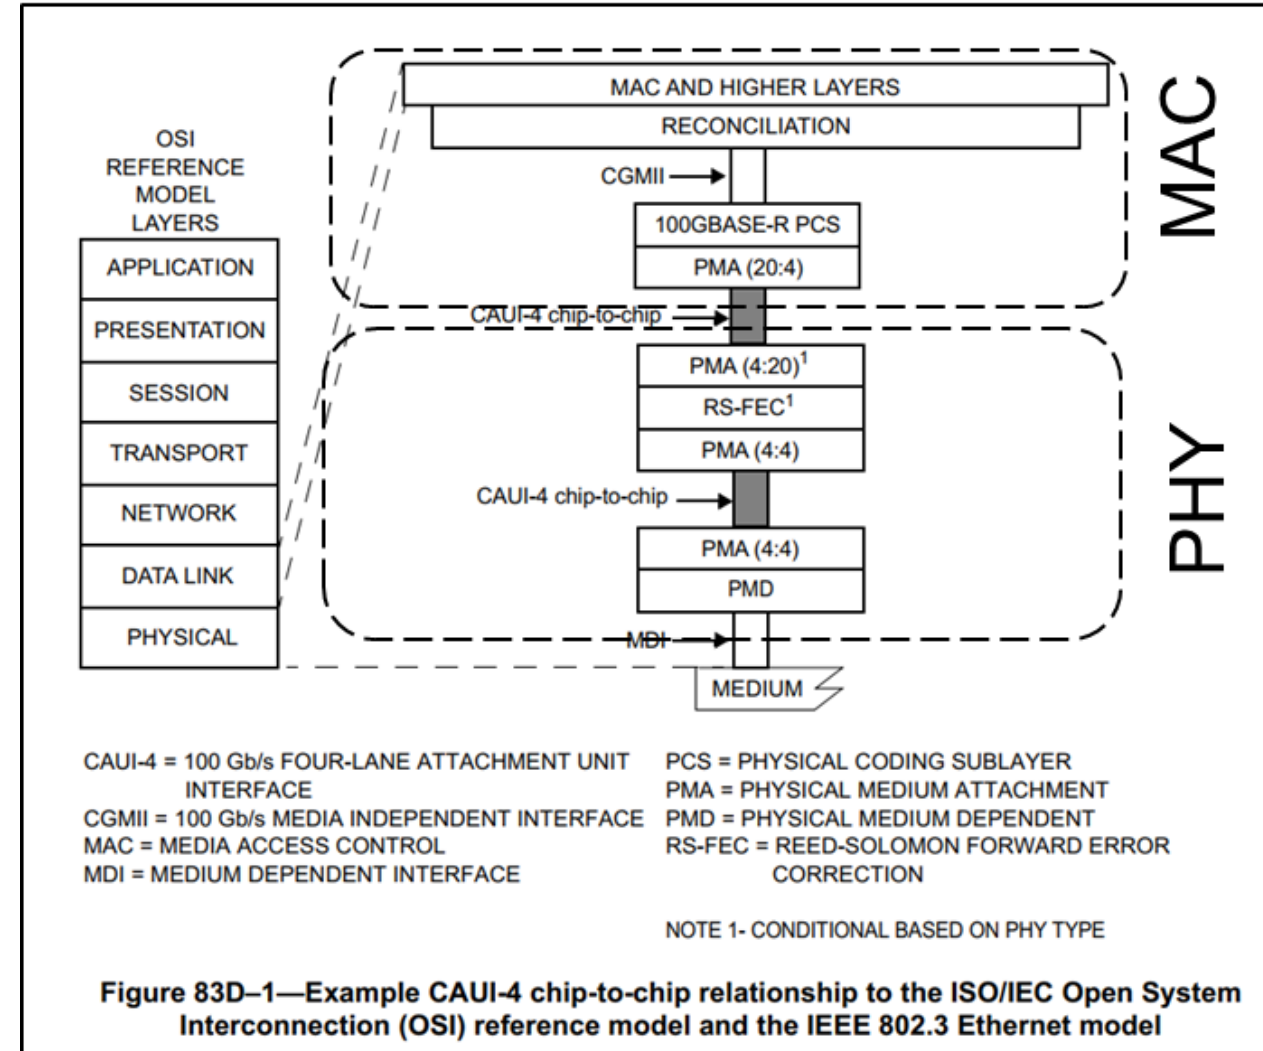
OSI REFERENCE MODEL LAYERS

APPLICATION
PRESENTATION
SESSION
TRANSPORT
NETWORK
DATA LINK
PHYSICAL

MAC AND HIGHER LAYERS
RECONCILIATION
CGMII
100GBASE-R PCS
PMA (20:4)
CAUI-4 chip-to-chip
PMA (4:20)$^1$
RS-FEC$^1$
PMA (4:4)
CAUI-4 chip-to-chip
PMA (4:4)
PMD
MDI
MEDIUM

MAC

PHY

CAUI-4 = 100 Gb/s FOUR-LANE ATTACHMENT UNIT INTERFACE
CGMII = 100 Gb/s MEDIA INDEPENDENT INTERFACE
MAC = MEDIA ACCESS CONTROL
MDI = MEDIUM DEPENDENT INTERFACE

PCS = PHYSICAL CODING SUBLAYER
PMA = PHYSICAL MEDIUM ATTACHMENT
PMD = PHYSICAL MEDIUM DEPENDENT
RS-FEC = REED-SOLOMON FORWARD ERROR CORRECTION

NOTE 1- CONDITIONAL BASED ON PHY TYPE

Figure 83D–1—Example CAUI-4 chip-to-chip relationship to the ISO/IEC Open System Interconnection (OSI) reference model and the IEEE 802.3 Ethernet model